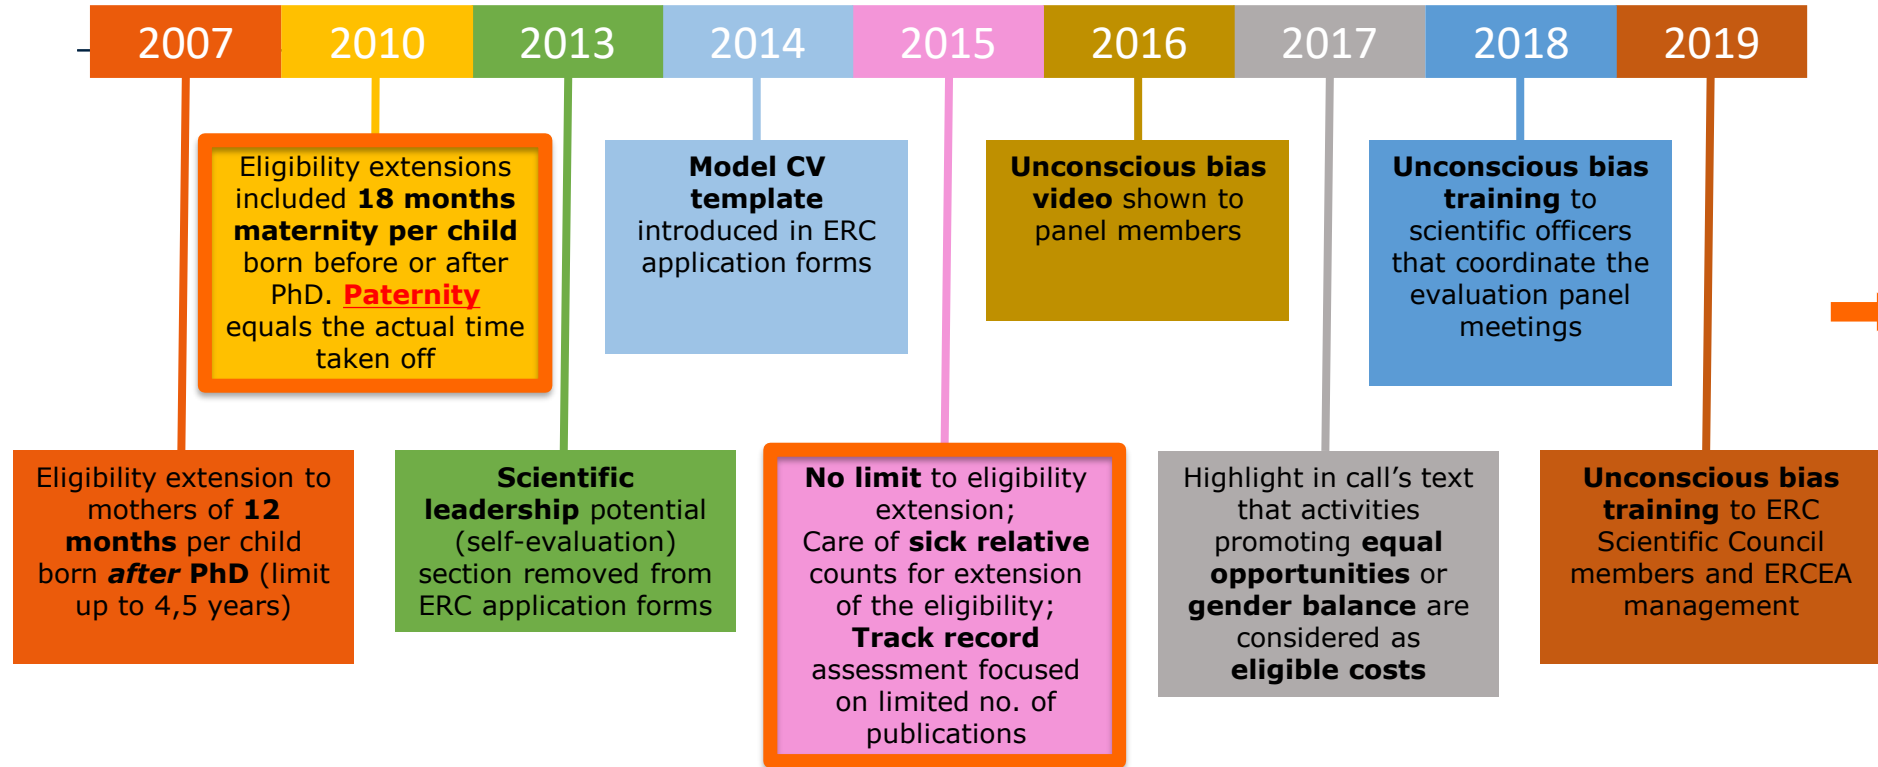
2007 2010 2013 2014 2015 2016 2017 2018 2019

Eligibility extensions included **18 months maternity per child** born before or after PhD. **Paternity** equals the actual time taken off

Model CV template introduced in ERC application forms

Unconscious bias video shown to panel members

Unconscious bias training to scientific officers that coordinate the evaluation panel meetings

Eligibility extension to mothers of 12 months per child born *after* PhD (limit up to 4,5 years)

Scientific leadership potential (self-evaluation) section removed from ERC application forms

No limit to eligibility extension; Care of sick relative counts for extension of the eligibility; Track record assessment focused on limited no. of publications

Highlight in call's text that activities promoting equal opportunities or gender balance are considered as eligible costs

Unconscious bias training to ERC Scientific Council members and ERCEA management